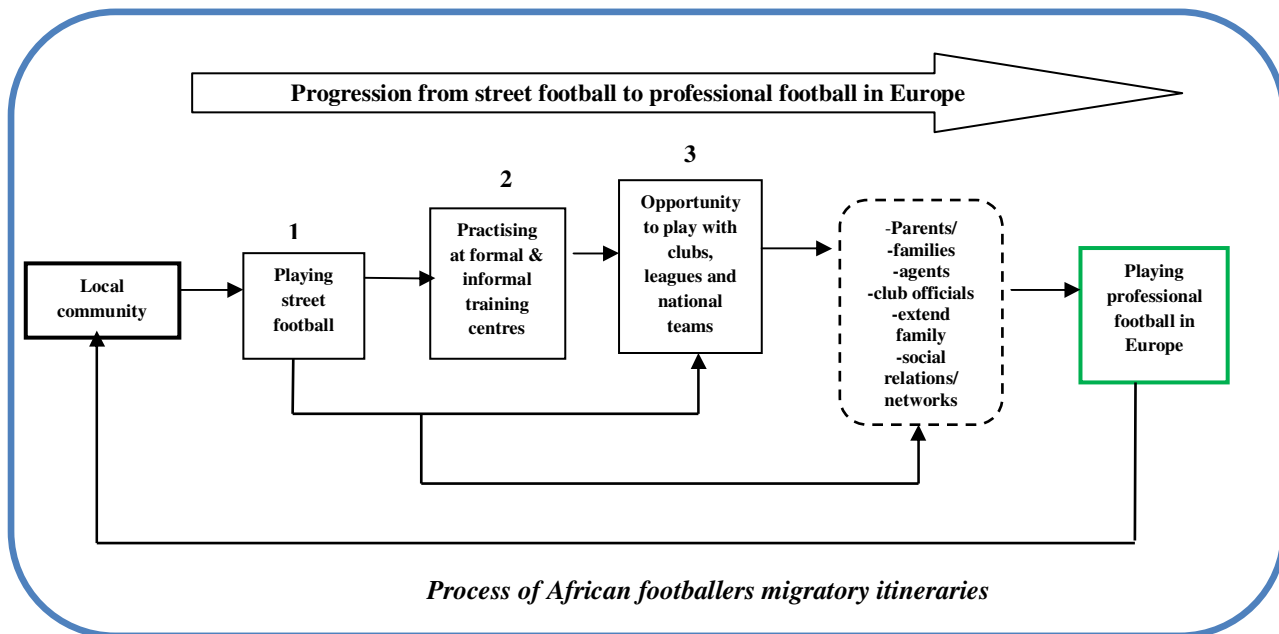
Progression from street football to professional football in Europe

Local community

1

Playing street football

2

Practising at formal & informal training centres

3

Opportunity to play with clubs, leagues and national teams

-Parents/
-families
-agents
-club officials
-extend family
-social relations/ networks

Playing professional football in Europe

*Process of African footballers migratory itineraries*